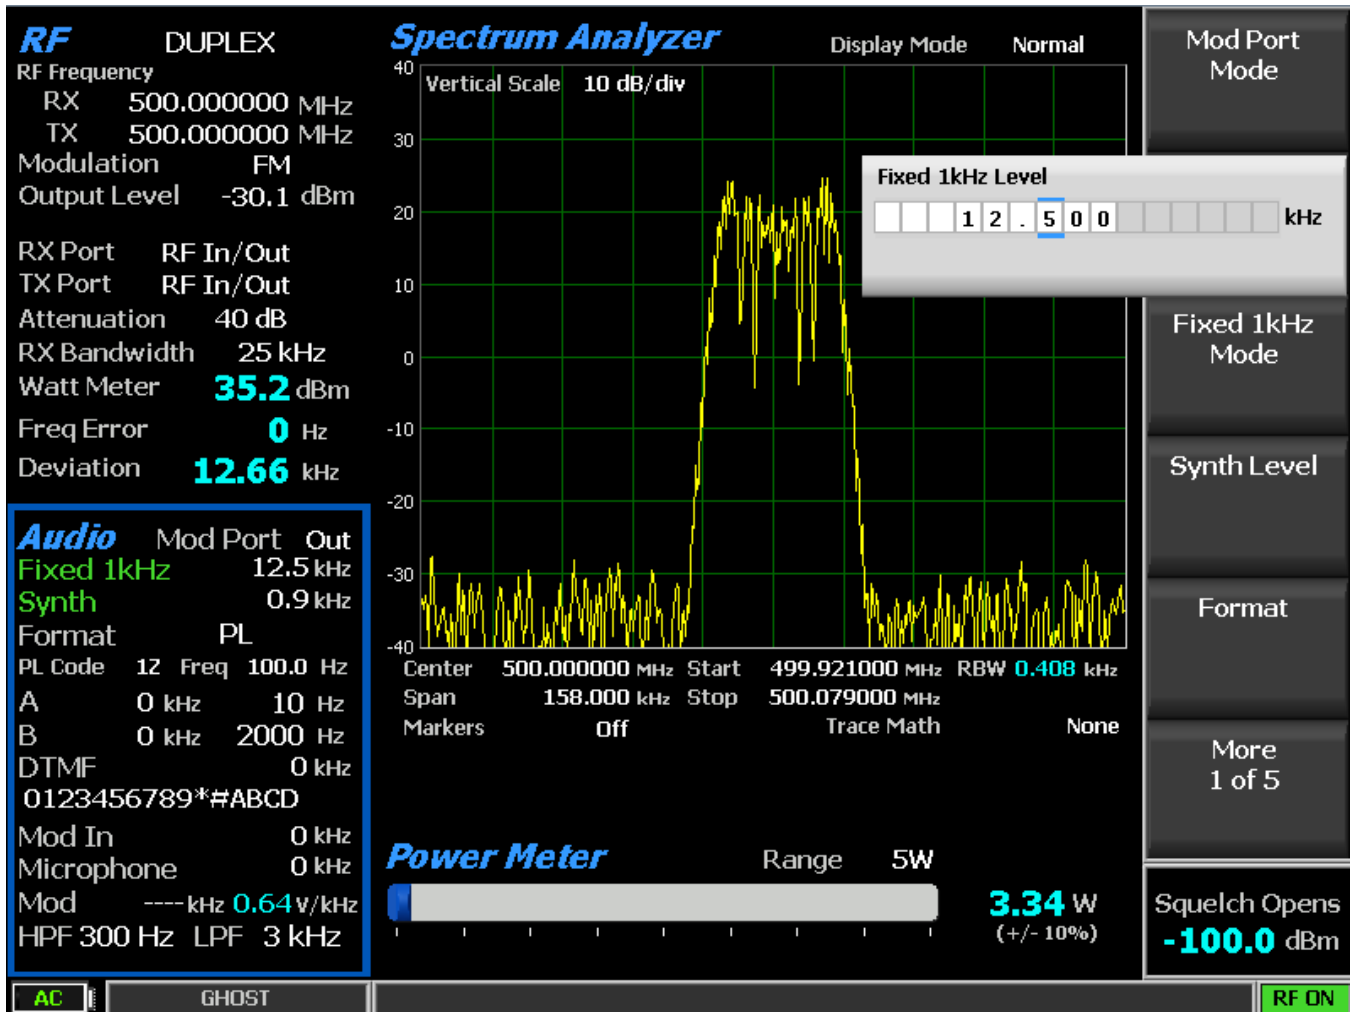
RF DUPLEX
RF Frequency
RX 500.000000 MHz
TX 500.000000 MHz
Modulation FM
Output Level -30.1 dBm

RX Port RF In/Out
TX Port RF In/Out
Attenuation 40 dB
RX Bandwidth 25 kHz
Watt Meter 35.2 dBm
Freq Error 0 Hz
Deviation 12.66 kHz

Audio Mod Port Out
Fixed 1kHz 12.5 kHz
Synth 0.9 kHz
Format PL
PL Code 12 Freq 100.0 Hz
A 0 kHz 10 Hz
B 0 kHz 2000 Hz
DTMF 0 kHz
0123456789*#ABCD
Mod In 0 kHz
Microphone 0 kHz
Mod ---- kHz 0.64 V/kHz
HPF 300 Hz LPF 3 kHz

Spectrum Analyzer Display Mode Normal
Vertical Scale 10 dB/div
40
30
20
10
0
-10
-20
-30
-40

Fixed 1kHz Level
1 2 . 5 0 0 kHz

Center 500.000000 MHz Start 499.921000 MHz RBW 0.408 kHz
Span 158.000 kHz Stop 500.079000 MHz
Markers Off Trace Math None

Power Meter Range 5W
3.34 W
(+/- 10%)

Mod Port Mode
Fixed 1kHz Mode
Synth Level
Format
More 1 of 5
Squelch Opens
-100.0 dBm

AC
GHOST
RF ON